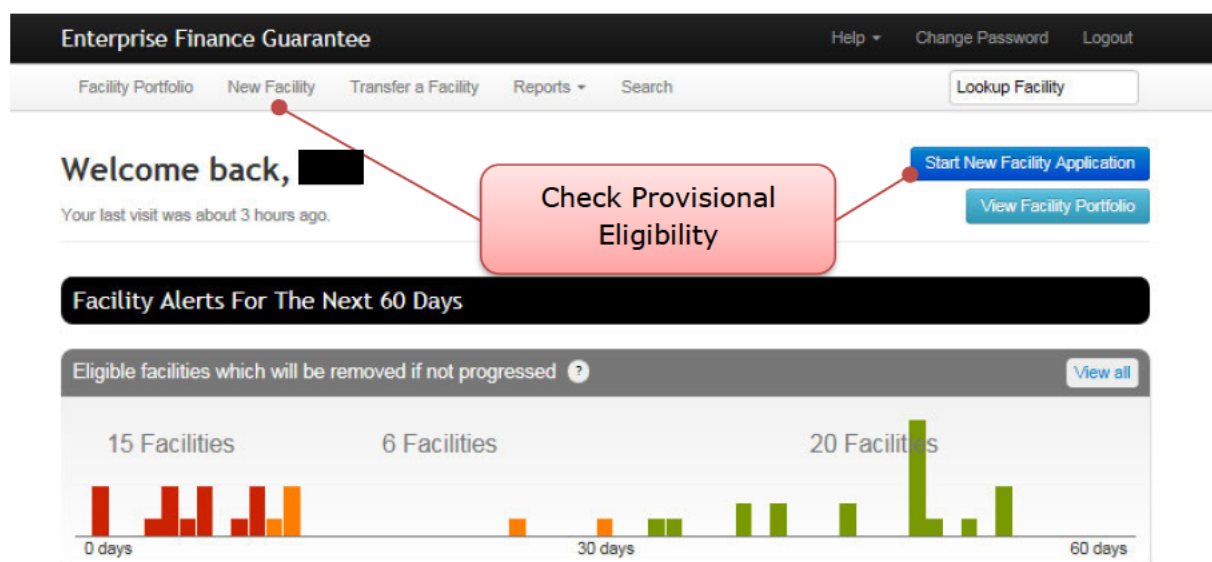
Enterprise Finance Guarantee

Help ▾ Change Password Logout

Facility Portfolio New Facility Transfer a Facility Reports ▾ Search

Lookup Facility

Welcome back, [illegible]

Your last visit was about 3 hours ago.

Check Provisional Eligibility

Start New Facility Application

View Facility Portfolio

Facility Alerts For The Next 60 Days

Eligible facilities which will be removed if not progressed ?

View all

15 Facilities

6 Facilities

20 Facilities

0 days

30 days

60 days